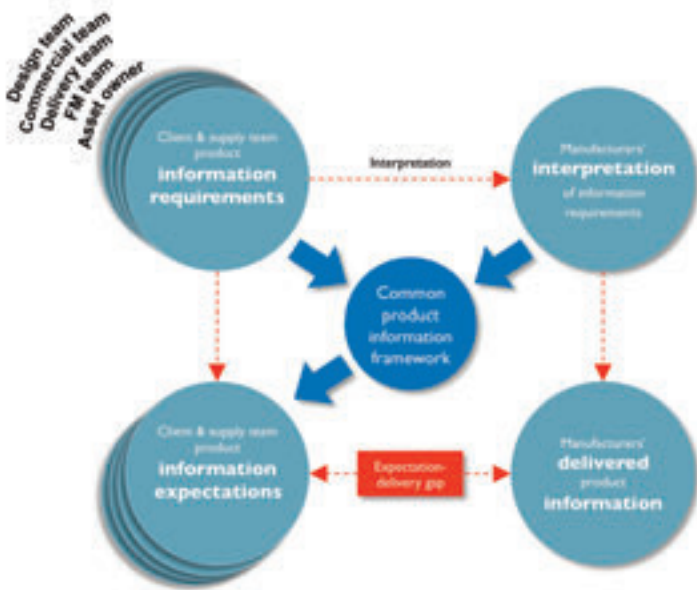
Design team
Commercial team
Delivery team
FM team
Asset owner

Client & supply team product
information requirements

Interpretation

Manufacturers'
interpretation
of information requirements

Common product information framework

Client & supply team product
information expectations

Expectation-delivery gap

Manufacturers'
delivered
product
information